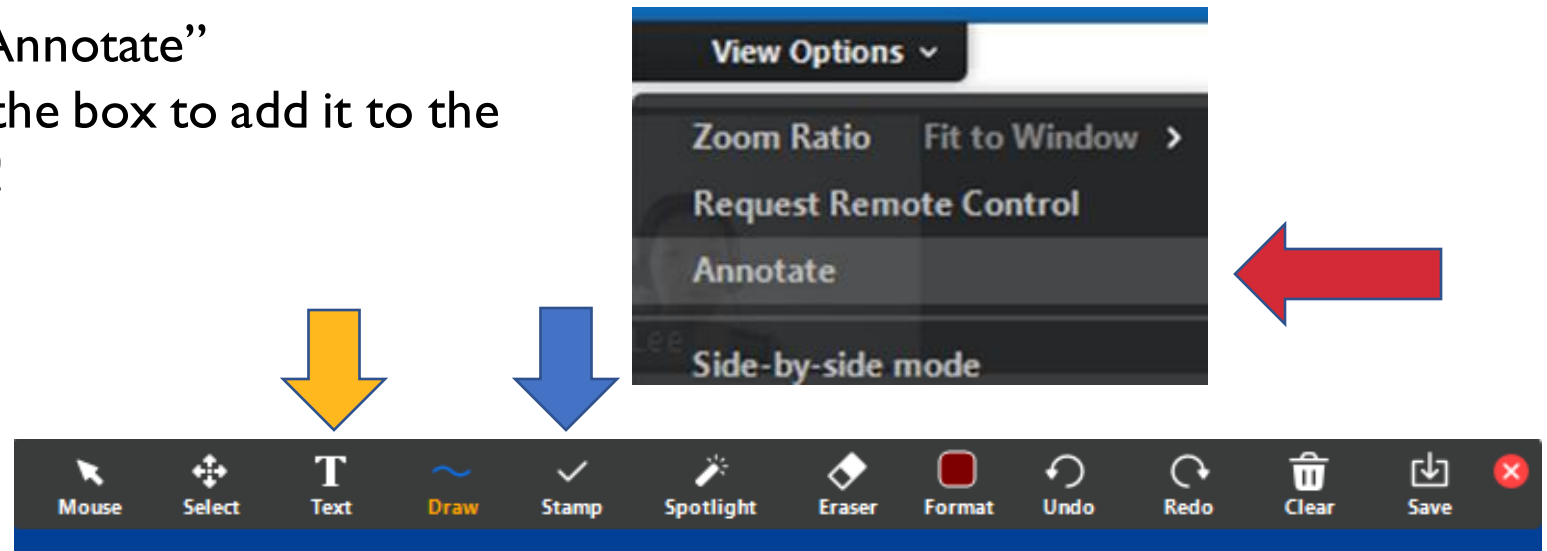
Annotate"
the box to add it to the
?

View Options

Zoom Ratio Fit to Window

Request Remote Control

Annotate

Lee

Side-by-side mode

Mouse Select Text Draw Stamp Spotlight Eraser Format Undo Redo Clear Save